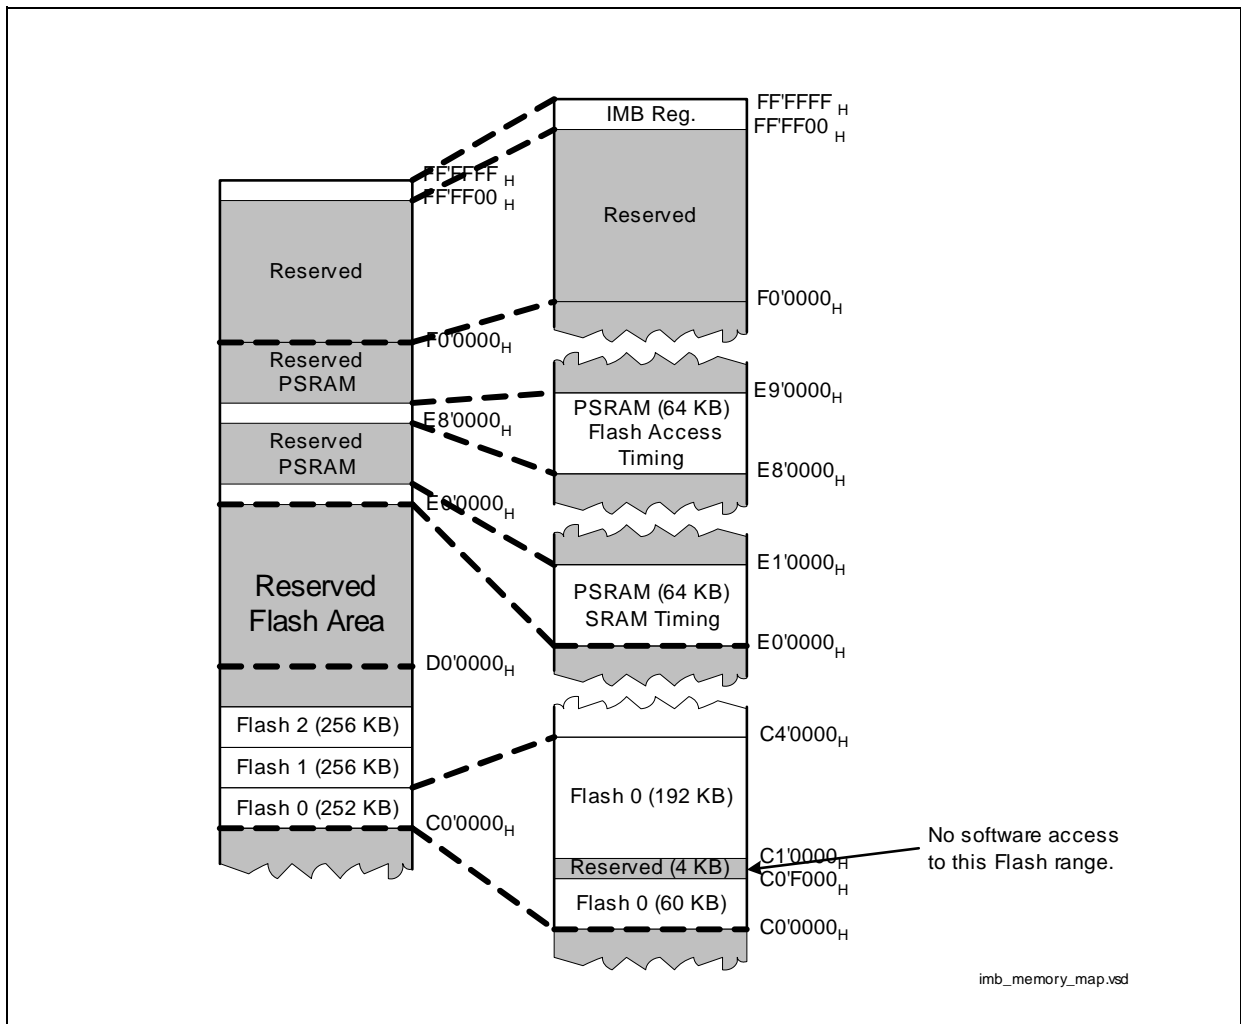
FF'FFFF $_H$
FF'FF00 $_H$

Reserved

F0'0000$_H$

Reserved
PSRAM

E8'0000$_H$

Reserved
PSRAM

E0'0000$_H$

Reserved
Flash Area

D0'0000$_H$

Flash 2 (256 KB)
Flash 1 (256 KB)
Flash 0 (252 KB)

C0'0000$_H$

IMB Reg.
FF'FFFF $_H$
FF'FF00 $_H$

Reserved

F0'0000$_H$

E9'0000$_H$
PSRAM (64 KB)
Flash Access
Timing
E8'0000$_H$

E1'0000$_H$
PSRAM (64 KB)
SRAM Timing
E0'0000$_H$

C4'0000$_H$
Flash 0 (192 KB)
C1'0000$_H$
Reserved (4 KB)
C0'F000$_H$
Flash 0 (60 KB)
C0'0000$_H$

No software access
to this Flash range.

imb_memory_map.vsd